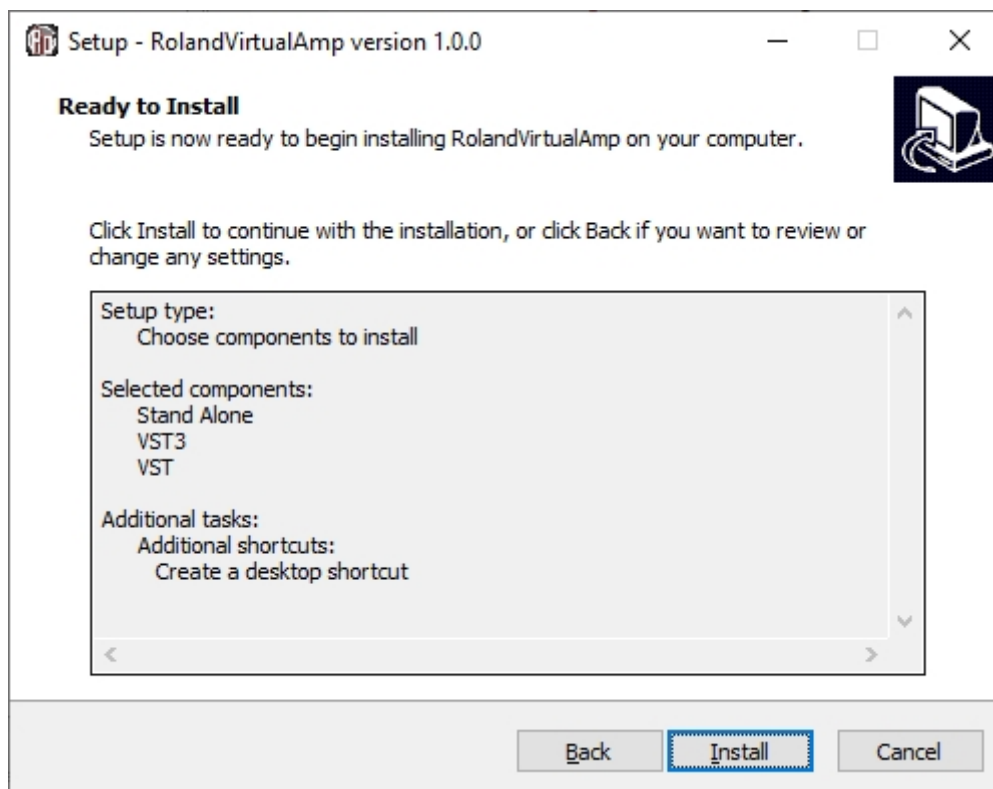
Setup - RolandVirtualAmp version 1.0.0

Ready to Install
Setup is now ready to begin installing RolandVirtualAmp on your computer.

Click Install to continue with the installation, or click Back if you want to review or change any settings.

Setup type:
Choose components to install

Selected components:
Stand Alone
VST3
VST

Additional tasks:
Additional shortcuts:
Create a desktop shortcut

Back
Install
Cancel